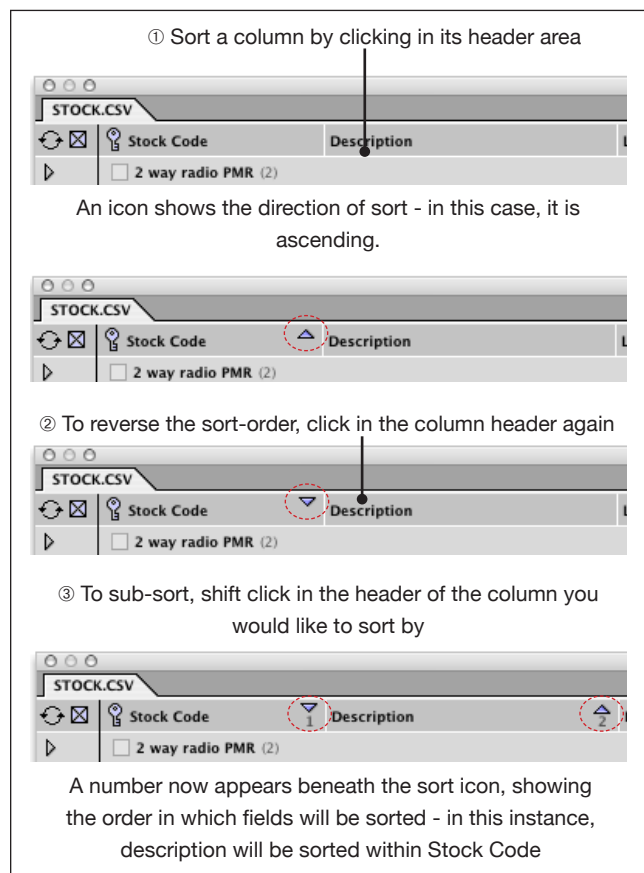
① Sort a column by clicking in its header area

STOCK.CSV
Stock Code
Description
2 way radio PMR (2)

An icon shows the direction of sort - in this case, it is ascending.

STOCK.CSV
Stock Code
Description
2 way radio PMR (2)

② To reverse the sort-order, click in the column header again

STOCK.CSV
Stock Code
Description
2 way radio PMR (2)

③ To sub-sort, shift click in the header of the column you would like to sort by

STOCK.CSV
Stock Code
1
Description
2
2 way radio PMR (2)

A number now appears beneath the sort icon, showing the order in which fields will be sorted - in this instance, description will be sorted within Stock Code